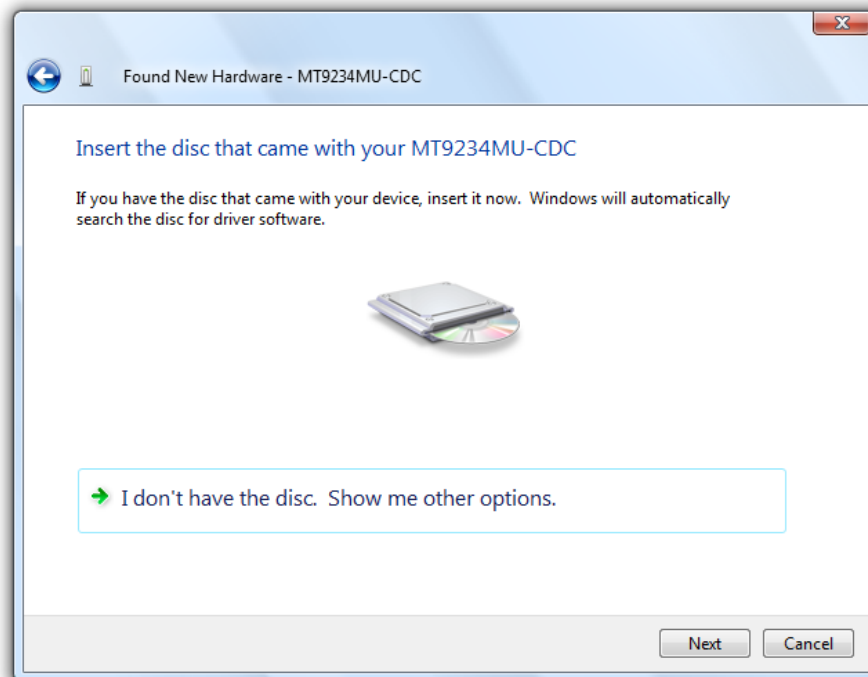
Found New Hardware - MT9234MU-CDC

Insert the disc that came with your MT9234MU-CDC

If you have the disc that came with your device, insert it now. Windows will automatically search the disc for driver software.

I don't have the disc. Show me other options.

Next

Cancel